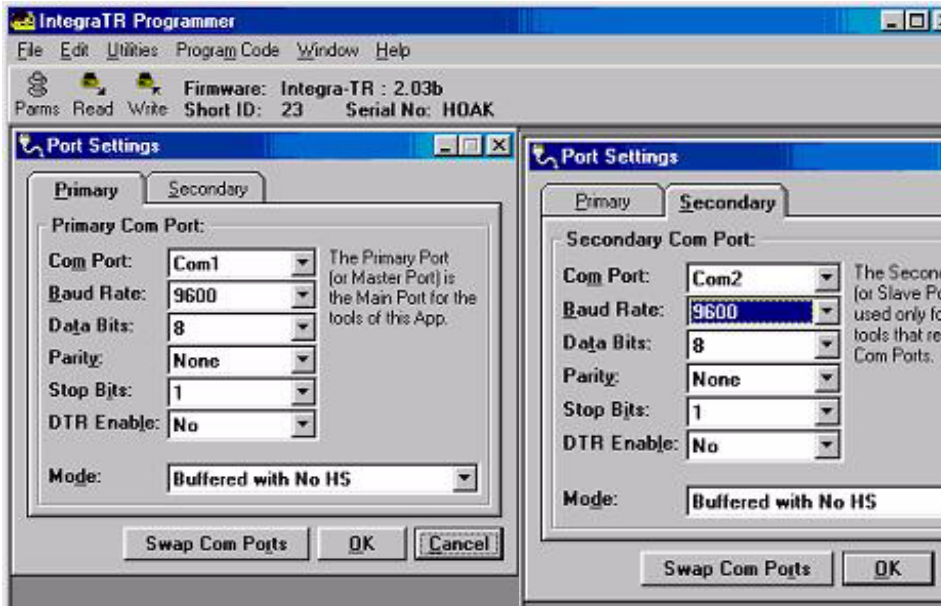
IntegraTR Programmer

File Edit Utilities Program Code Window Help

Parms Read Write Firmware: Integra-TR : 2.03b
Short ID: 23 Serial No: HOAK

Port Settings

Primary Secondary

Primary Com Port:

Com Port: Com1
Baud Rate: 9600
Data Bits: 8
Parity: None
Stop Bits: 1
DTR Enable: No

The Primary Port (or Master Port) is the Main Port for the tools of this App.

Mode: Buffered with No HS

Swap Com Ports OK Cancel

Port Settings

Primary Secondary

Secondary Com Port:

Com Port: Com2
Baud Rate: 9600
Data Bits: 8
Parity: None
Stop Bits: 1
DTR Enable: No

The Secon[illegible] (or Slave Po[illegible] used only fo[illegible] tools that re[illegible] Com Ports.

Mode: Buffered with No HS

Swap Com Ports OK